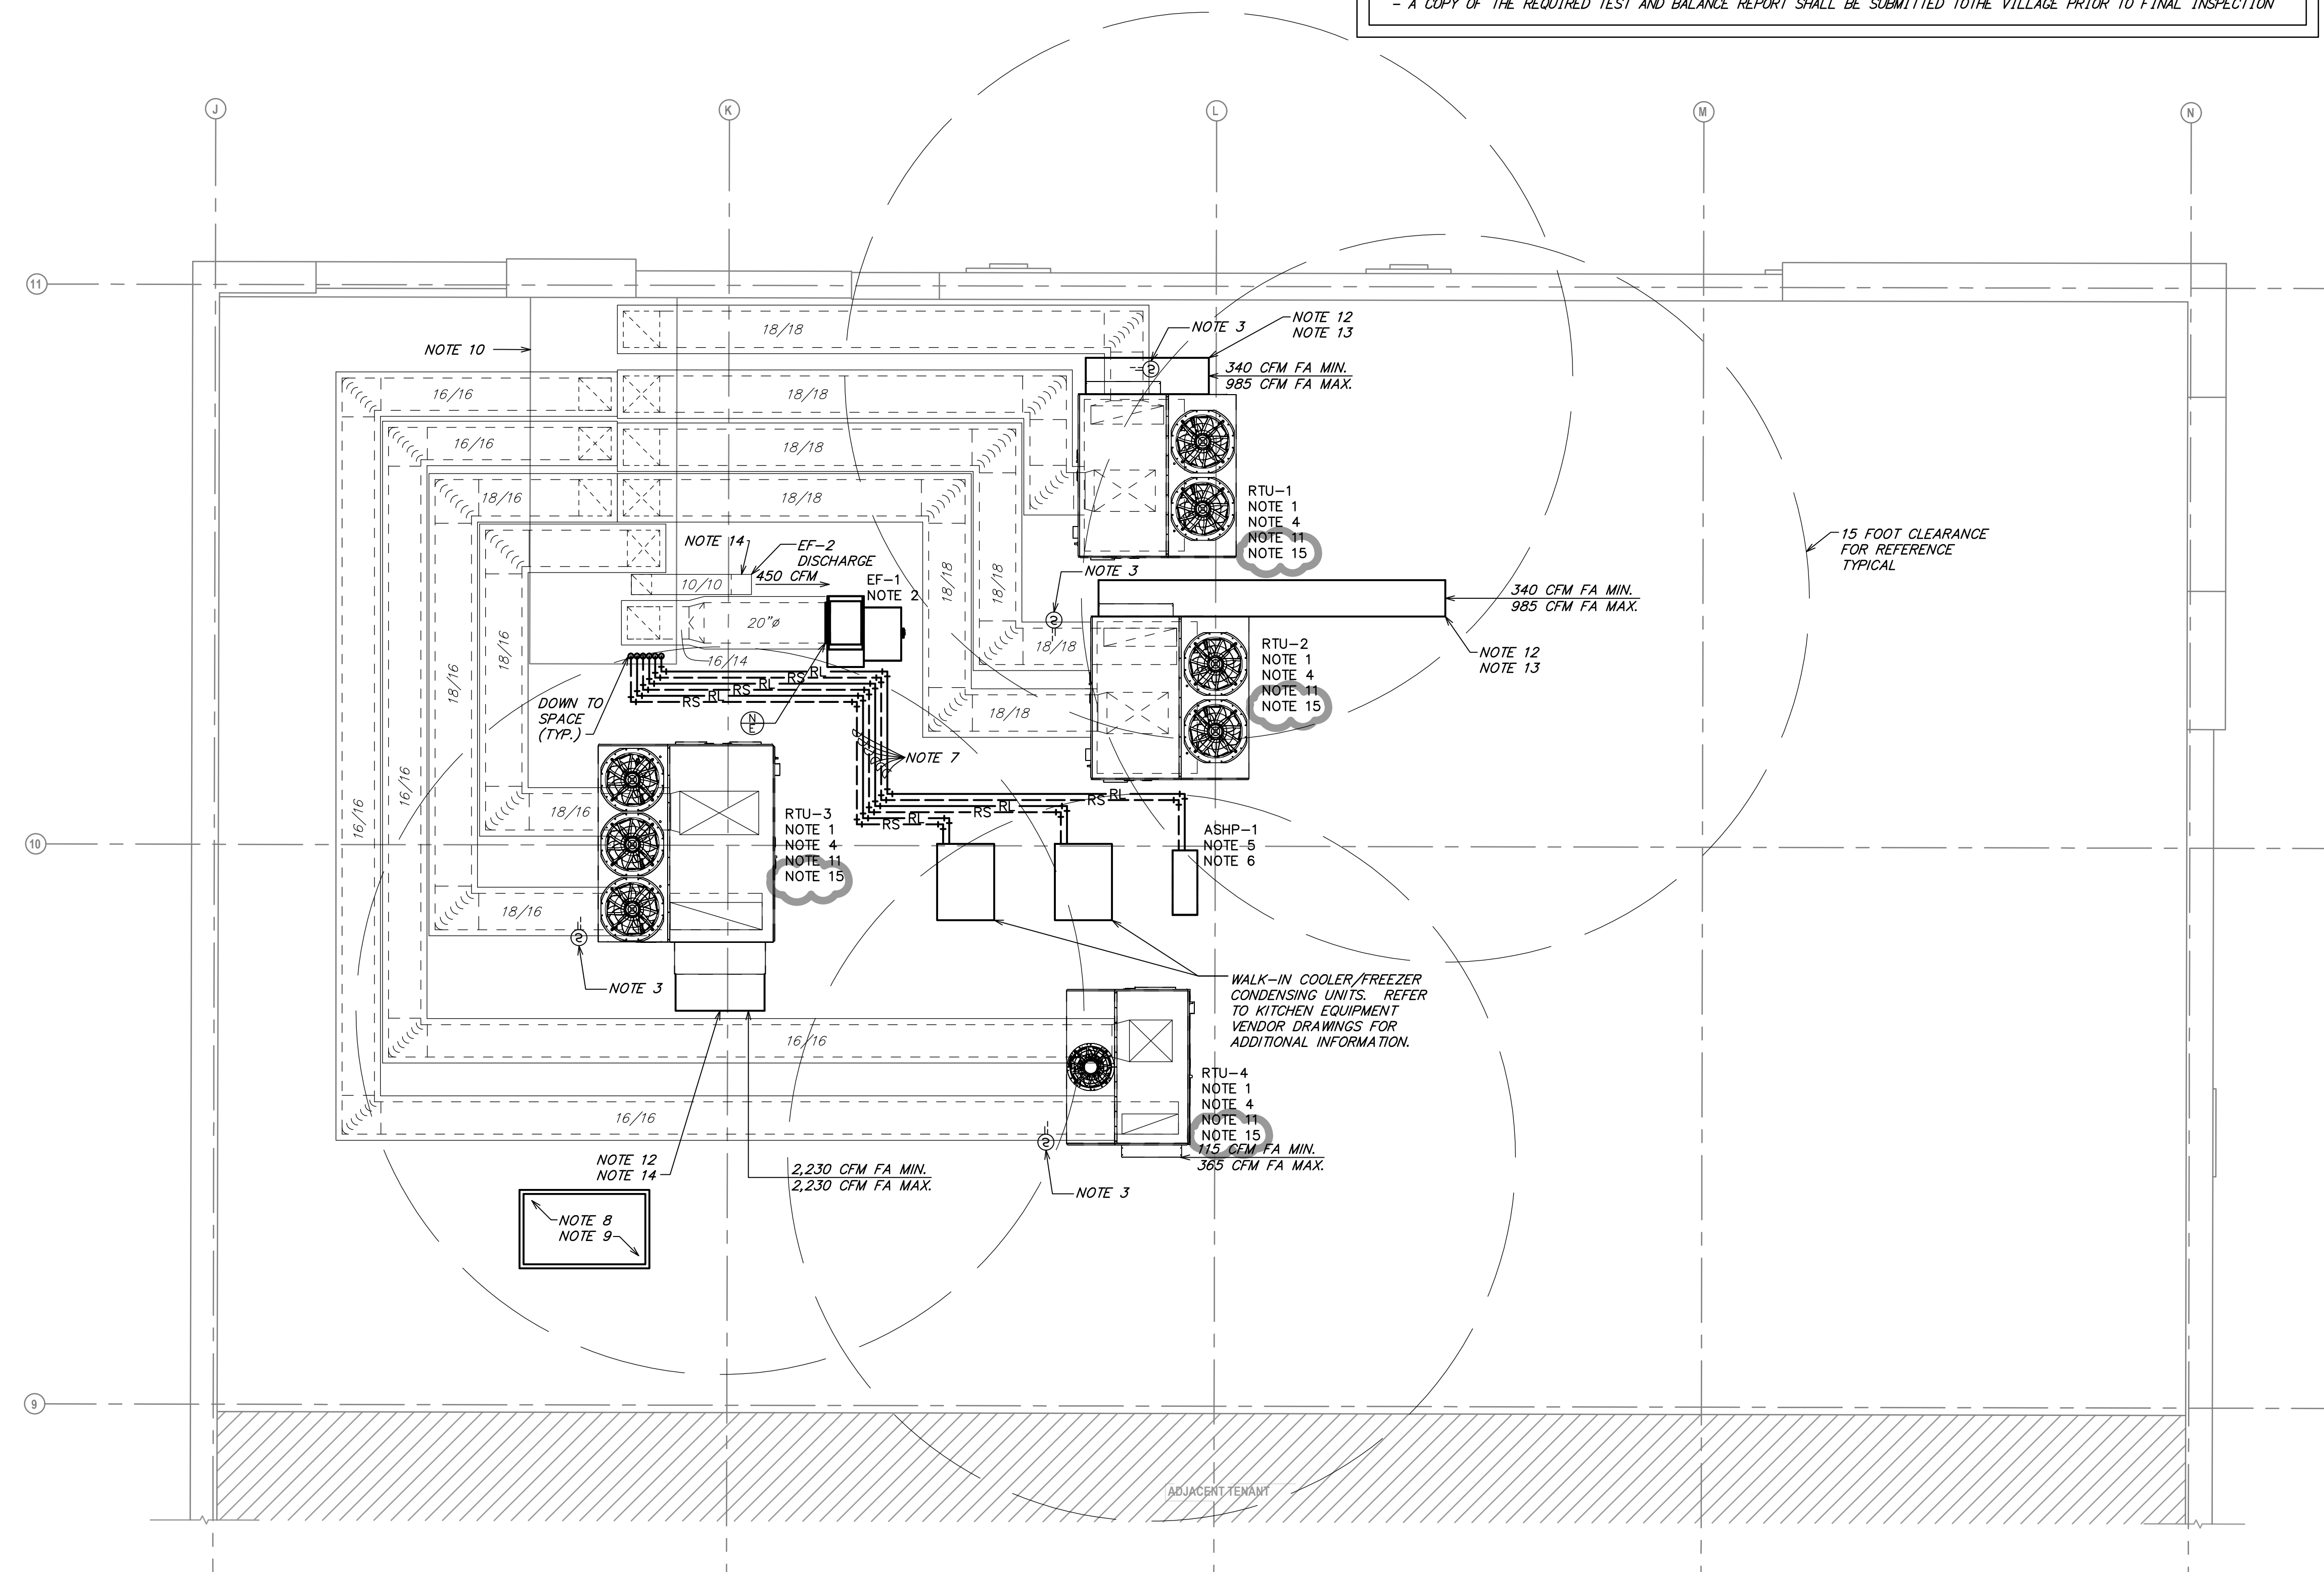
- A COPY OF THE REQUIRED TEST AND BALANCE REPORT SHALL BE SUBMITTED TOTHE VILLAGE PRIOR TO FINAL INSPECTION

J
K
L
M
N
11
10
9

NOTE 10
18/18
16/16
18/18
16/16
18/18
18/16
18/18
NOTE 3
NOTE 12
NOTE 13
340 CFM FA MIN.
985 CFM FA MAX.
RTU-1
NOTE 1
NOTE 4
NOTE 11
NOTE 15
15 FOOT CLEARANCE FOR REFERENCE TYPICAL
NOTE 14
EF-2 DISCHARGE
450 CFM
10/10
EF-1
NOTE 2
18/18
18/18
NOTE 3
340 CFM FA MIN.
985 CFM FA MAX.
20"ø
18/16
16/14
RTU-2
NOTE 1
NOTE 4
NOTE 11
NOTE 15
NOTE 12
NOTE 13
18/16
RS
RL
RS
RL
RS
RL
DOWN TO SPACE (TYP.)
18/18
NOTE 7
16/16
RTU-3
NOTE 1
NOTE 4
NOTE 11
NOTE 15
18/16
16/16
RS
RL
RS
RL
RS
RL
ASHP-1
NOTE 5
NOTE 6
18/16
NOTE 3
WALK-IN COOLER/FREEZER CONDENSING UNITS. REFER TO KITCHEN EQUIPMENT VENDOR DRAWINGS FOR ADDITIONAL INFORMATION.
16/16
RTU-4
NOTE 1
NOTE 4
NOTE 11
NOTE 15
115 CFM FA MIN.
365 CFM FA MAX.
16/16
NOTE 12
NOTE 14
2,230 CFM FA MIN.
2,230 CFM FA MAX.
NOTE 3
NOTE 8
NOTE 9
ADJACENT TENANT